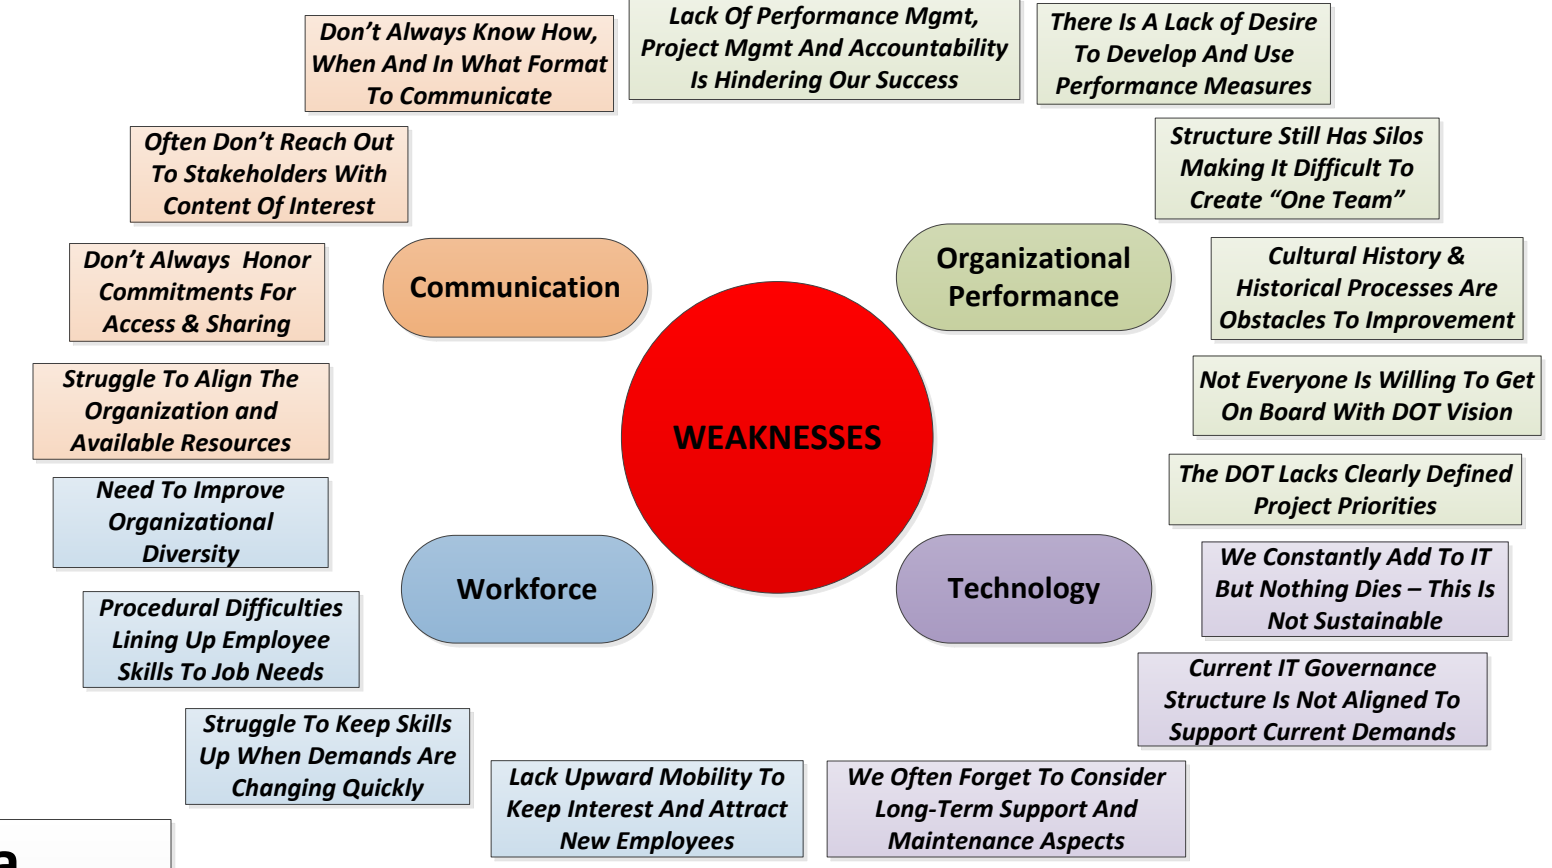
WEAKNESSES

Communication

Don't Always Know How, When And In What Format To Communicate

Often Don't Reach Out To Stakeholders With Content Of Interest

Don't Always Honor Commitments For Access & Sharing

Struggle To Align The Organization and Available Resources

Organizational Performance

Lack Of Performance Mgmt, Project Mgmt And Accountability Is Hindering Our Success

There Is A Lack of Desire To Develop And Use Performance Measures

Structure Still Has Silos Making It Difficult To Create "One Team"

Cultural History & Historical Processes Are Obstacles To Improvement

Not Everyone Is Willing To Get On Board With DOT Vision

The DOT Lacks Clearly Defined Project Priorities

Workforce

Need To Improve Organizational Diversity

Procedural Difficulties Lining Up Employee Skills To Job Needs

Struggle To Keep Skills Up When Demands Are Changing Quickly

Lack Upward Mobility To Keep Interest And Attract New Employees

Technology

We Constantly Add To IT But Nothing Dies – This Is Not Sustainable

Current IT Governance Structure Is Not Aligned To Support Current Demands

We Often Forget To Consider Long-Term Support And Maintenance Aspects

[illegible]